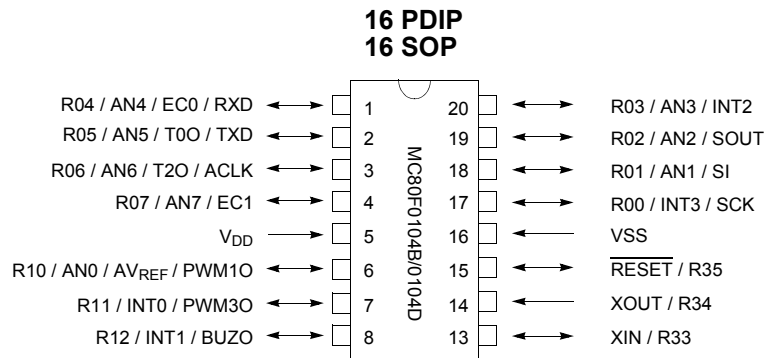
16 PDIP
16 SOP

R04 / AN4 / EC0 / RXD 1
R05 / AN5 / T0O / TXD 2
R06 / AN6 / T2O / ACLK 3
R07 / AN7 / EC1 4
$V_{DD}$ 5
R10 / AN0 / $AV_{REF}$ / PWM1O 6
R11 / INT0 / PWM3O 7
R12 / INT1 / BUZO 8

MC80F0104B/0104D

20 R03 / AN3 / INT2
19 R02 / AN2 / SOUT
18 R01 / AN1 / SI
17 R00 / INT3 / SCK
16 VSS
15 $\overline{RESET}$ / R35
14 XOUT / R34
13 XIN / R33